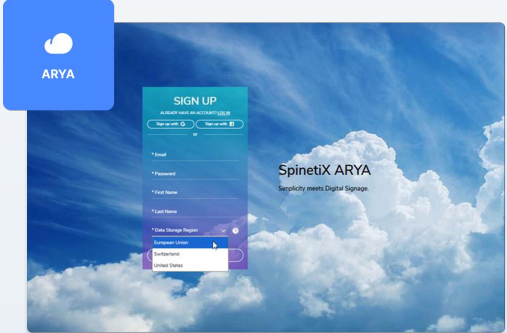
ARYA

SIGN UP

ALREADY HAVE AN ACCOUNT? LOG IN

Sign up with

Sign up with

or

* Email

* Password

* First Name

* Last Name

* Data Storage Region

European Union

Switzerland

United States

SpinetiX ARYA

Simplicity meets Digital Signage.